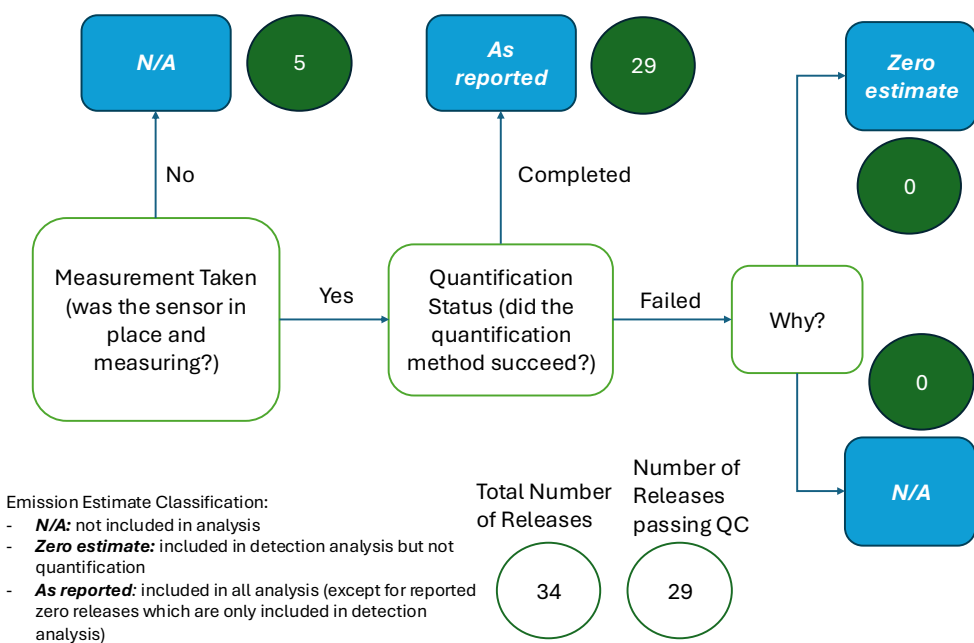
N/A

5

As reported

29

Zero estimate

0

No

Completed

Measurement Taken (was the sensor in place and measuring?)

Yes

Quantification Status (did the quantification method succeed?)

Failed

Why?

0

N/A

Emission Estimate Classification:
- N/A: not included in analysis
- Zero estimate: included in detection analysis but not quantification
- As reported: included in all analysis (except for reported zero releases which are only included in detection analysis)

Total Number of Releases

34

Number of Releases passing QC

29